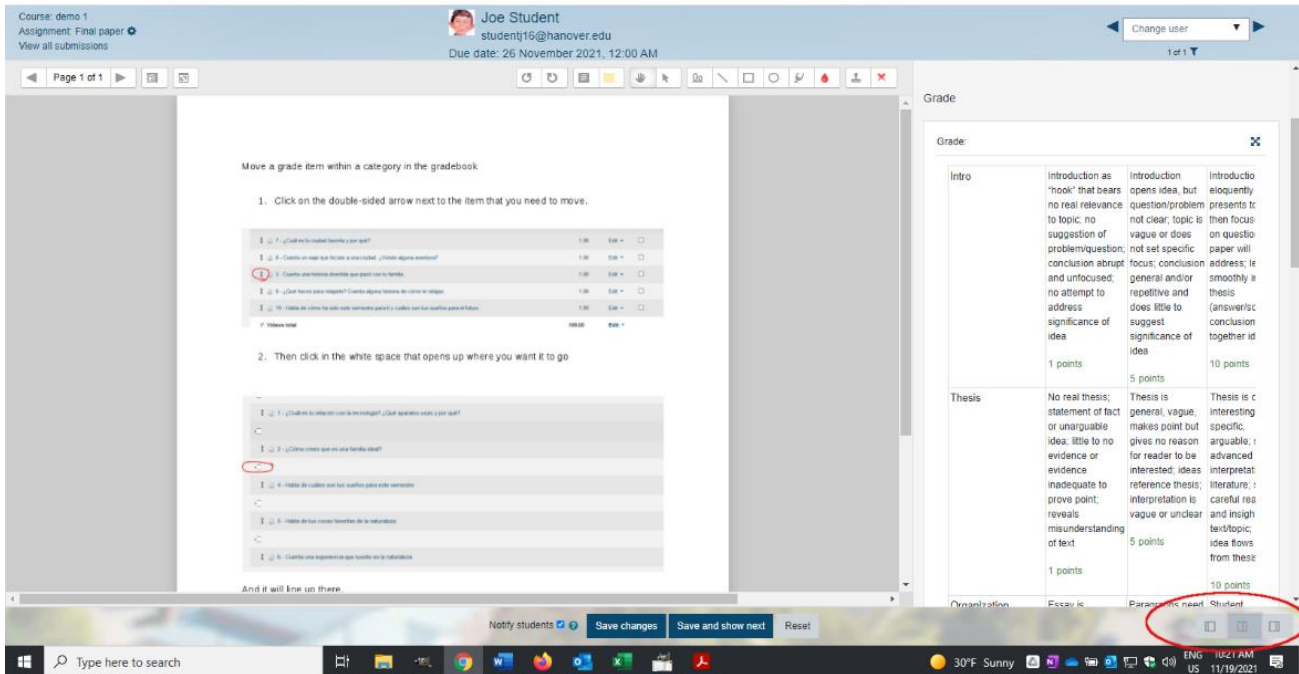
Course: demo 1
Assignment: Final paper
View all submissions

Joe Student
studentj16@hanover.edu
Due date: 26 November 2021, 12:00 AM

Change user
1 of 1

Page 1 of 1

Move a grade item within a category in the gradebook

1. Click on the double-sided arrow next to the item that you need to move.

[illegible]

2. Then click in the white space that opens up where you want it to go

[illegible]

And it will line up there.

Grade

Grade:

| Intro | Introduction as "hook" that bears no real relevance to topic; no suggestion of problem/question; conclusion abrupt and unfocused; no attempt to address significance of idea 1 points | Introduction opens idea, but question/problem not clear; topic is vague or does not set specific focus; conclusion general and/or repetitive and does little to suggest significance of idea 5 points | Introductio eloquently presents tc then focus on questior paper will address; le smoothly ir thesis (answer/sc conclusion together id 10 points |
|---|---|---|---|
| Thesis | No real thesis; statement of fact or unarguable idea; little to no evidence or evidence inadequate to prove point; reveals misunderstanding of text 1 points | Thesis is general, vague, makes point but gives no reason for reader to be interested; ideas reference thesis; interpretation is vague or unclear 5 points | Thesis is c interesting specific, arguable; advanced interpretat literature; careful rea and insigh text/topic; idea flows from thesis 10 points |
| Organization | Essay is | Paragraphs need | Student |

Notify students
Save changes
Save and show next
Reset

Type here to search
30°F Sunny
ENG US
10:21 AM
11/19/2021